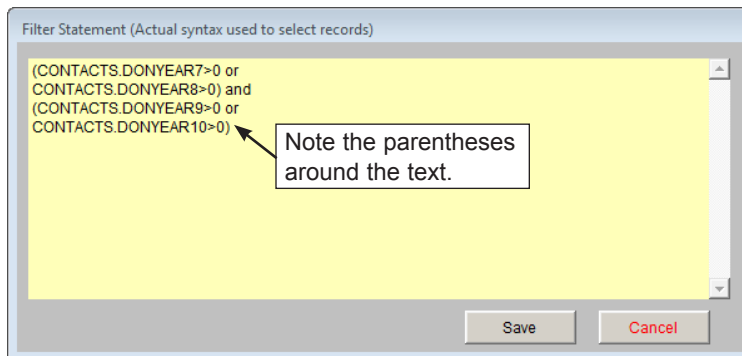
Filter Statement (Actual syntax used to select records)

(CONTACTS.DONYEAR7>0 or CONTACTS.DONYEAR8>0) and (CONTACTS.DONYEAR9>0 or CONTACTS.DONYEAR10>0)

Note the parentheses around the text.

Save

Cancel